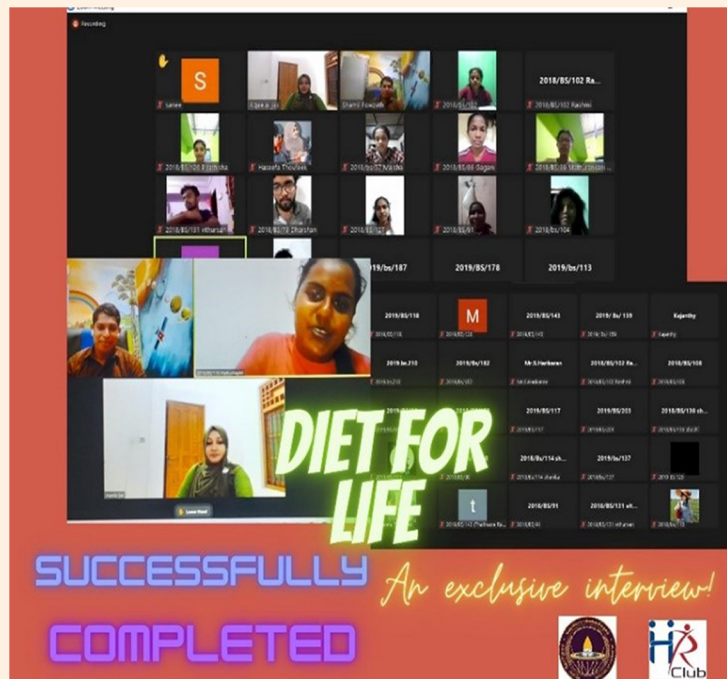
Recording

S

2018/BS/102 Ra...

2019/bs/187

2019/BS/178

2019/bs/113

2019/BS/118

M

2019/BS/143

2019/ bs/ 139

Kajanthy

2019/bs/210

2019/BS/182

Mr.S.Hariharan

2019/BS/102 Ra...

2019/BS/108

2019/BS/117

2019/BS/203

2019/BS/138 sh...

2019/bs/114 sh...

2019/bs/137

t

2019/BS/91

2019/BS/131 vil...

Lower Hand

DIET FOR LIFE

SUCCESSFULLY COMPLETED

An exclusive interview!

HR Club